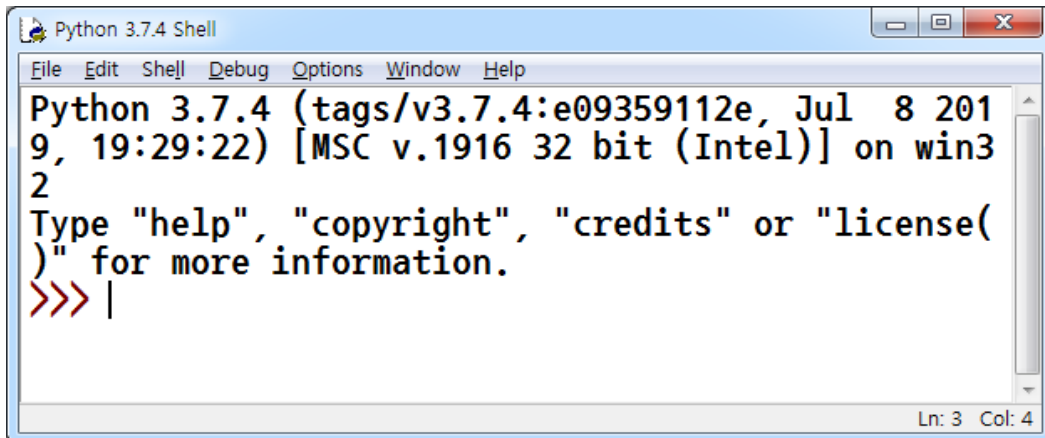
Python 3.7.4 Shell

File Edit Shell Debug Options Window Help

Python 3.7.4 (tags/v3.7.4:e09359112e, Jul 8 2019, 19:29:22) [MSC v.1916 32 bit (Intel)] on win32
Type "help", "copyright", "credits" or "license()" for more information.
>>> |

Ln: 3 Col: 4